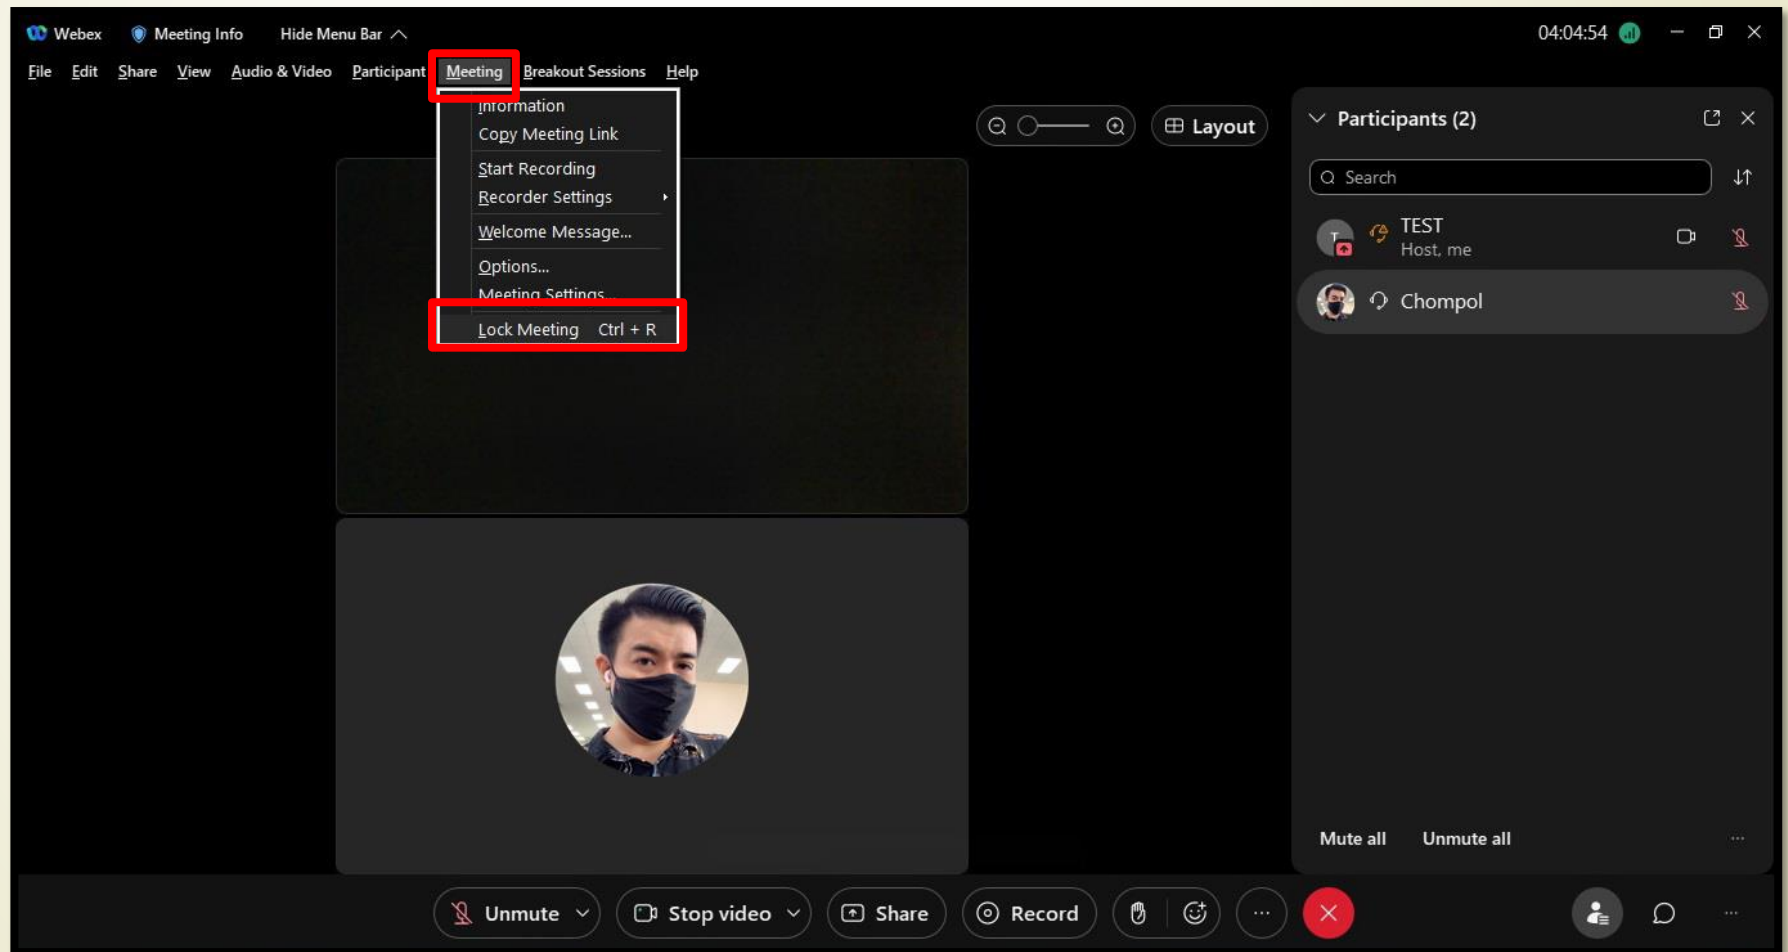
Webex Meeting Info Hide Menu Bar

04:04:54

File Edit Share View Audio & Video Participant Meeting Breakout Sessions Help

Information
Copy Meeting Link
Start Recording
Recorder Settings
Welcome Message...
Options...
Meeting Settings
Lock Meeting Ctrl + R

Layout

Participants (2)

Search

TEST
Host, me

Chompol

Mute all Unmute all

Unmute Stop video Share Record